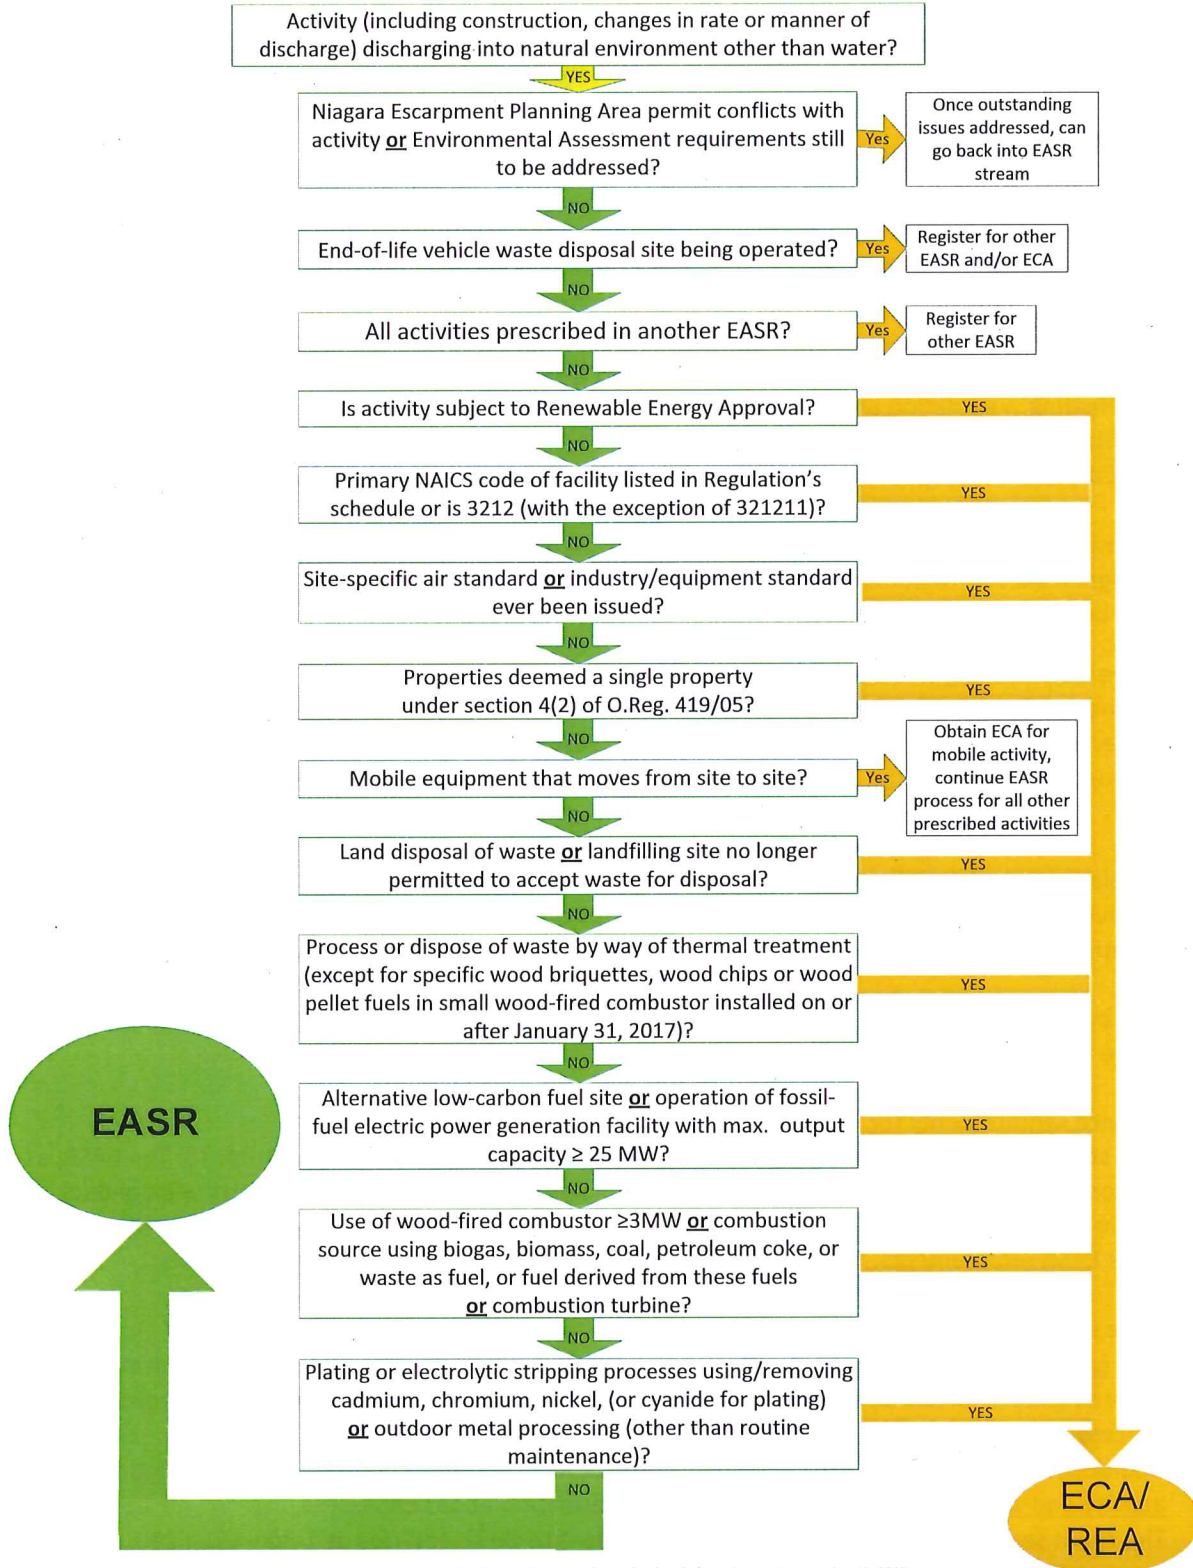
Activity (including construction, changes in rate or manner of discharge) discharging into natural environment other than water?

YES

Niagara Escarpment Planning Area permit conflicts with activity **or** Environmental Assessment requirements still to be addressed?

Yes

Once outstanding issues addressed, can go back into EASR stream

NO

End-of-life vehicle waste disposal site being operated?

Yes

Register for other EASR and/or ECA

NO

All activities prescribed in another EASR?

Yes

Register for other EASR

NO

Is activity subject to Renewable Energy Approval?

YES

NO

Primary NAICS code of facility listed in Regulation's schedule or is 3212 (with the exception of 321211)?

YES

NO

Site-specific air standard **or** industry/equipment standard ever been issued?

YES

NO

Properties deemed a single property under section 4(2) of O.Reg. 419/05?

YES

NO

Mobile equipment that moves from site to site?

Yes

Obtain ECA for mobile activity, continue EASR process for all other prescribed activities

NO

Land disposal of waste **or** landfilling site no longer permitted to accept waste for disposal?

YES

NO

Process or dispose of waste by way of thermal treatment (except for specific wood briquettes, wood chips or wood pellet fuels in small wood-fired combustor installed on or after January 31, 2017)?

YES

NO

Alternative low-carbon fuel site **or** operation of fossil-fuel electric power generation facility with max. output capacity ≥ 25 MW?

YES

NO

Use of wood-fired combustor ≥3MW **or** combustion source using biogas, biomass, coal, petroleum coke, or waste as fuel, or fuel derived from these fuels **or** combustion turbine?

YES

NO

Plating or electrolytic stripping processes using/removing cadmium, chromium, nickel, (or cyanide for plating) **or** outdoor metal processing (other than routine maintenance)?

YES

NO

EASR

ECA/ REA